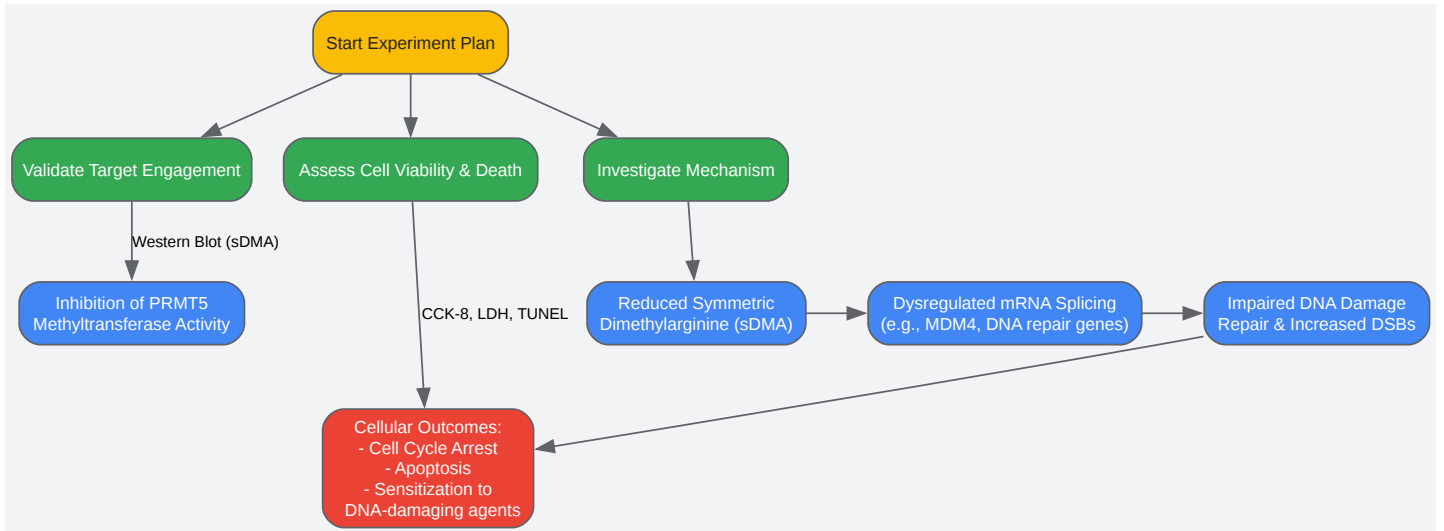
Start Experiment Plan

Validate Target Engagement

Assess Cell Viability & Death

Investigate Mechanism

Western Blot (sDMA)

Inhibition of PRMT5 Methyltransferase Activity

CCK-8, LDH, TUNEL

Reduced Symmetric Dimethylarginine (sDMA)

Dysregulated mRNA Splicing (e.g., MDM4, DNA repair genes)

Impaired DNA Damage Repair & Increased DSBs

Cellular Outcomes:
- Cell Cycle Arrest
- Apoptosis
- Sensitization to DNA-damaging agents